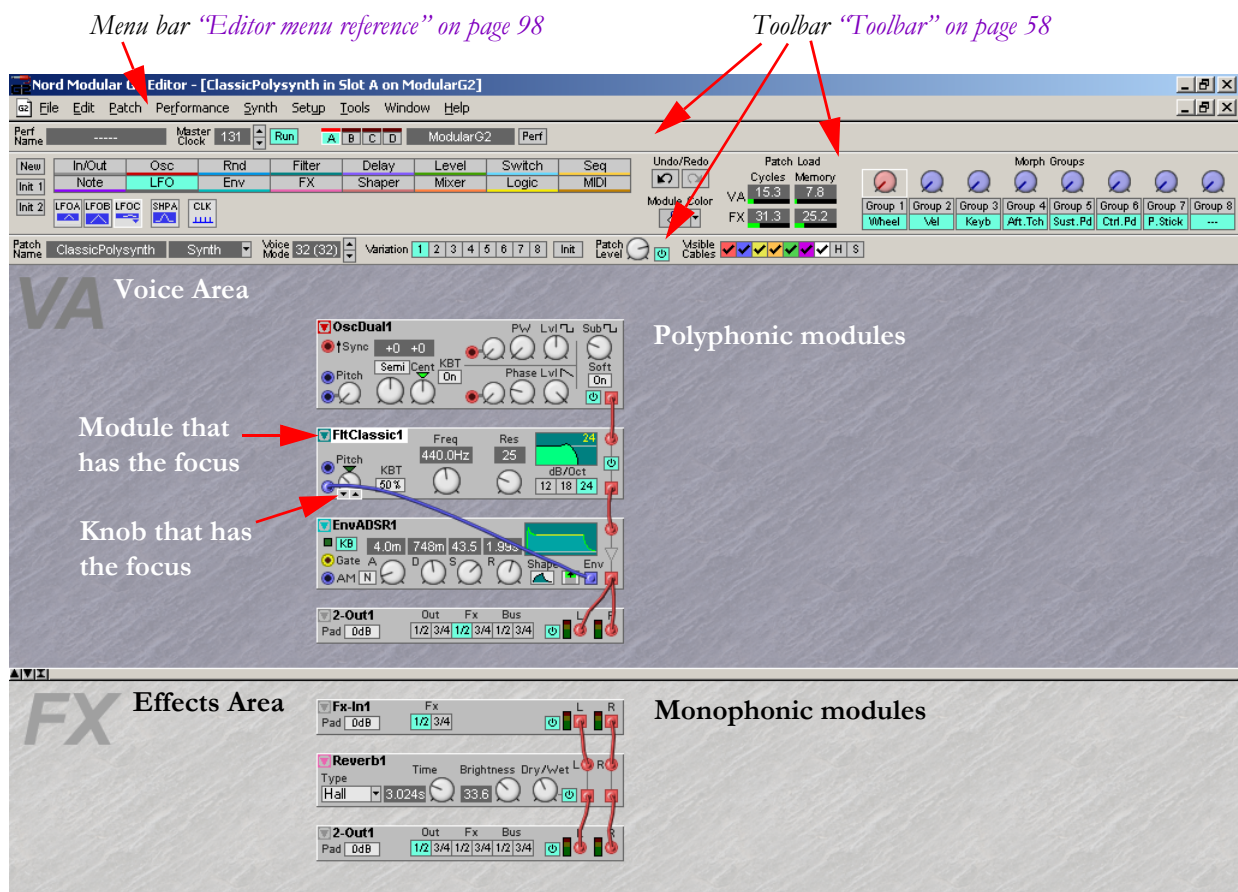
Menu bar "Editor menu reference" on page 98

Toolbar "Toolbar" on page 58

Nord Modular G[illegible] Editor - [ClassicPolysynth in Slot A on ModularG2]

File Edit Patch Performance Synth Setup Tools Window Help

Perf Name ----- Master Clock 131 Run A B C D ModularG2 Perf

New Init 1 Init 2

In/Out Osc Rnd Filter Delay Level Switch Seq
Note LFO Env FX Shaper Mixer Logic MIDI

LFOA LFOB LFOC SHPA CLK

Undo/Redo

Module Color

Patch Load
Cycles Memory
VA 15.3 7.8
FX 31.3 25.2

Morph Groups
Group 1 Group 2 Group 3 Group 4 Group 5 Group 6 Group 7 Group 8
Wheel Vel Keyb Aft.Tch Sust.Pd Ctrl.Pd P.Stick ---

Patch Name ClassicPolysynth Synth Voice Mode 32 (32) Variation 1 2 3 4 5 6 7 8 Init Patch Level Visible Cables H S

VA Voice Area

Polyphonic modules

OscDual1
Sync +0 +0 PW Lvl Sub
Semi Cent KBT On
Pitch Phase Lvl Soft On

Module that has the focus

FltClassic1
Freq Res 24
Pitch 440.0Hz 25
KBT 50 % dB/Oct 12 18 24

Knob that has the focus

EnvADSR1
KB 4.0m 748m 43.5 1.99s
Gate A D S R Shape Env
AM N

2-Out1
Out Fx Bus L R
Pad 0dB 1/2 3/4 1/2 3/4 1/2 3/4

FX Effects Area

Monophonic modules

Fx-In1
Fx L R
Pad 0dB 1/2 3/4

Reverb1
Type Time Brightness Dry/Wet L R
Hall 3.024s 33.6

2-Out1
Out Fx Bus L R
Pad 0dB 1/2 3/4 1/2 3/4 1/2 3/4